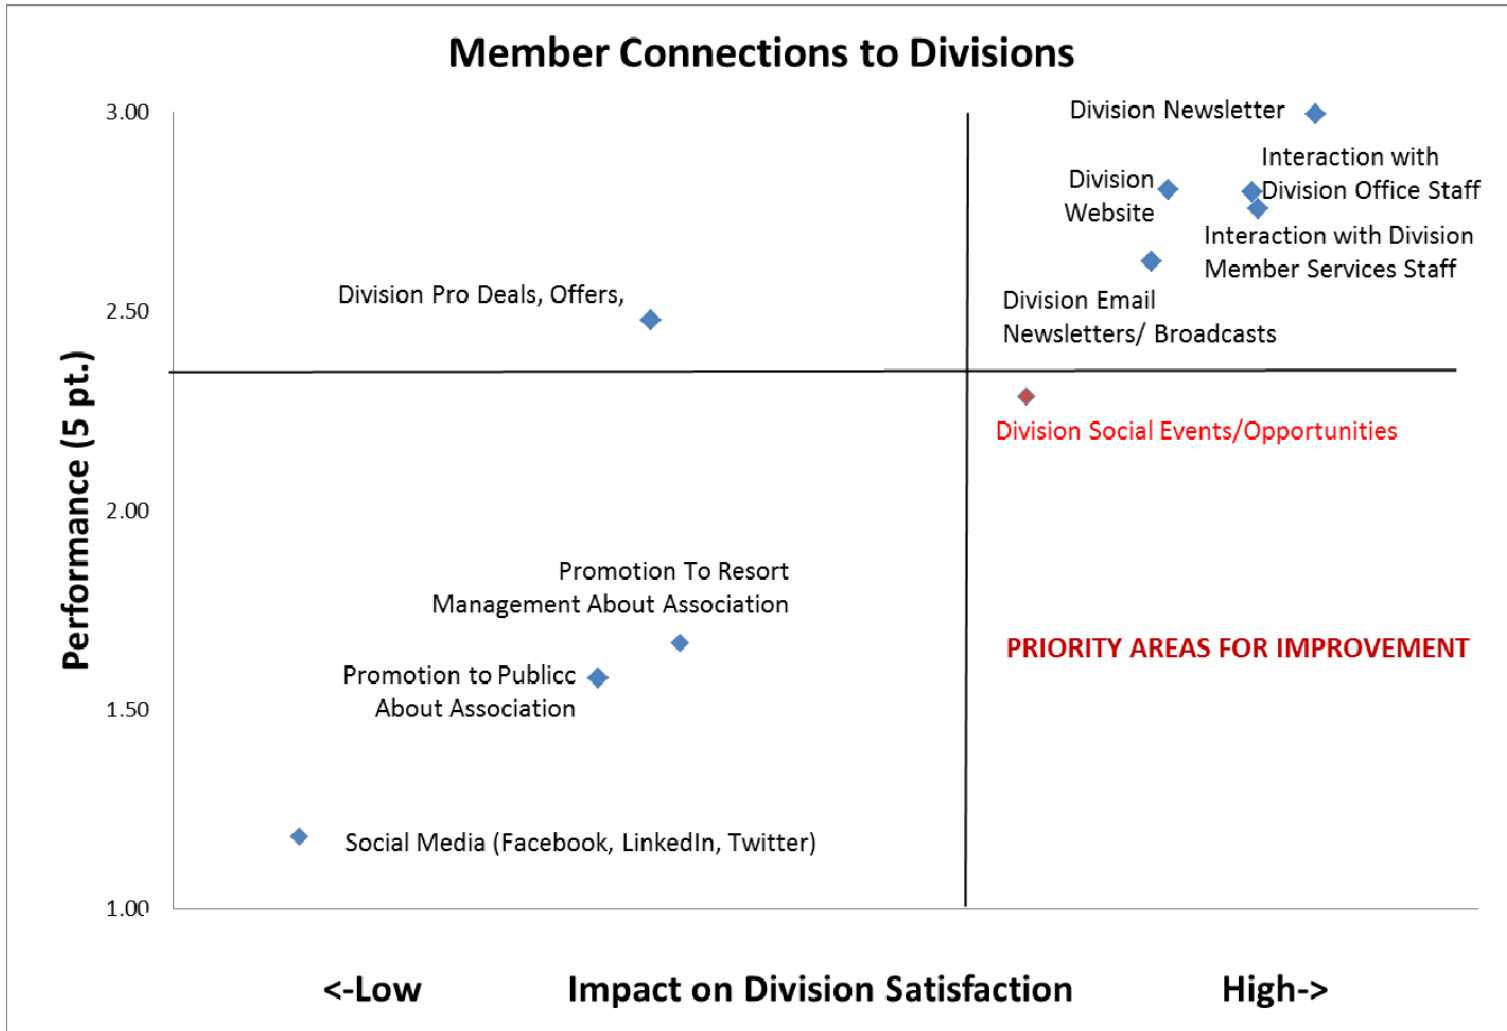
Member Connections to Divisions

3.00
2.50
2.00
1.50
1.00

Performance (5 pt.)

Division Newsletter

Interaction with Division Office Staff

Division Website

Interaction with Division Member Services Staff

Division Pro Deals, Offers,

Division Email Newsletters/ Broadcasts

Division Social Events/Opportunities

Promotion To Resort Management About Association

PRIORITY AREAS FOR IMPROVEMENT

Promotion to Publicc About Association

Social Media (Facebook, LinkedIn, Twitter)

<-Low

Impact on Division Satisfaction

High->